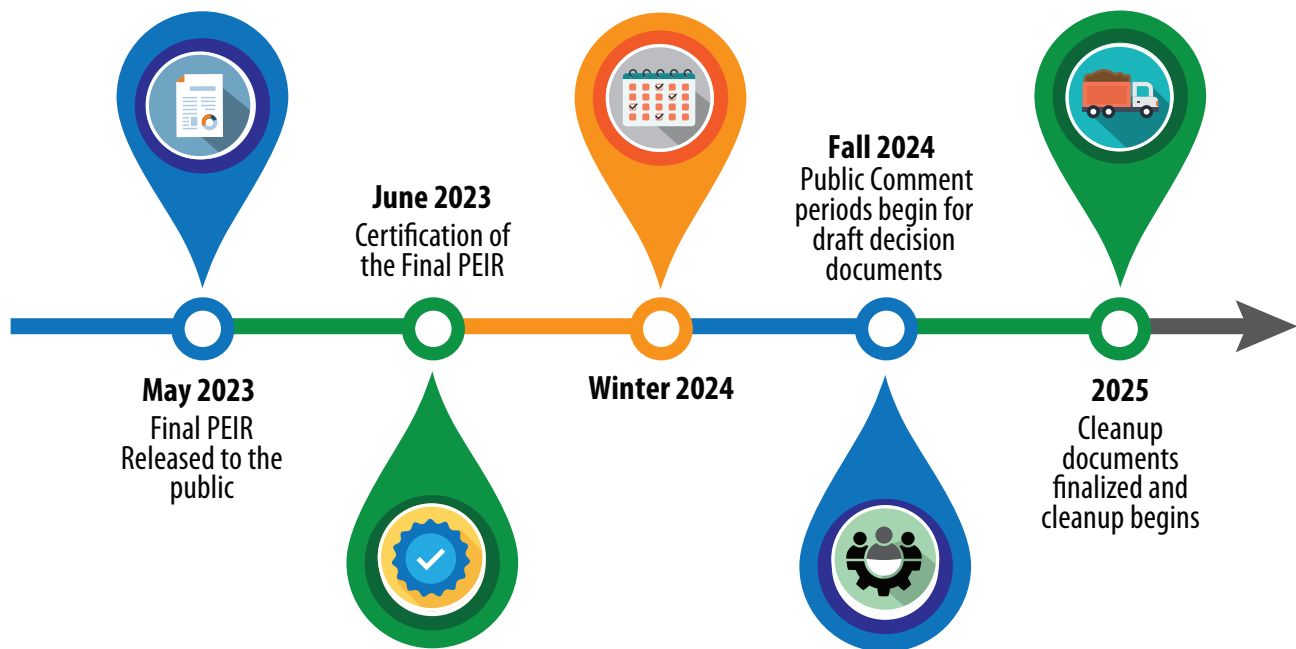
June 2023
Certification of the Final PEIR

Fall 2024
Public Comment periods begin for draft decision documents

May 2023
Final PEIR Released to the public

Winter 2024

2025
Cleanup documents finalized and cleanup begins